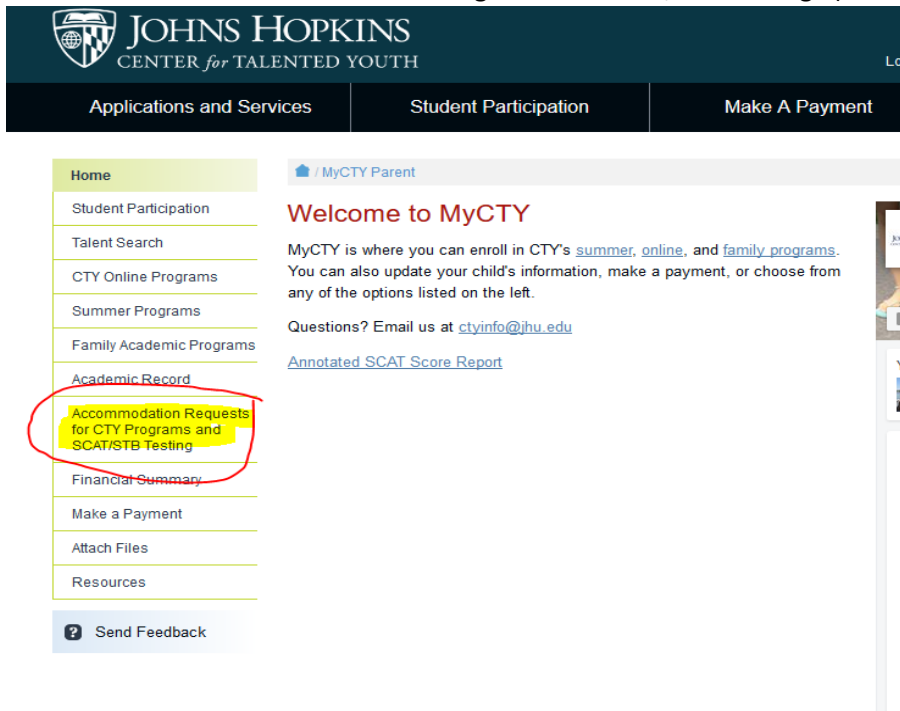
JOHNS HOPKINS
CENTER for TALENTED YOUTH

Lo

Applications and Services
Student Participation
Make A Payment

Home
Student Participation
Talent Search
CTY Online Programs
Summer Programs
Family Academic Programs
Academic Record
Accommodation Requests for CTY Programs and SCAT/STB Testing
Financial Summary
Make a Payment
Attach Files
Resources

Send Feedback

/ MyCTY Parent

Welcome to MyCTY

MyCTY is where you can enroll in CTY's summer, online, and family programs. You can also update your child's information, make a payment, or choose from any of the options listed on the left.

Questions? Email us at ctyinfo@jhu.edu

Annotated SCAT Score Report